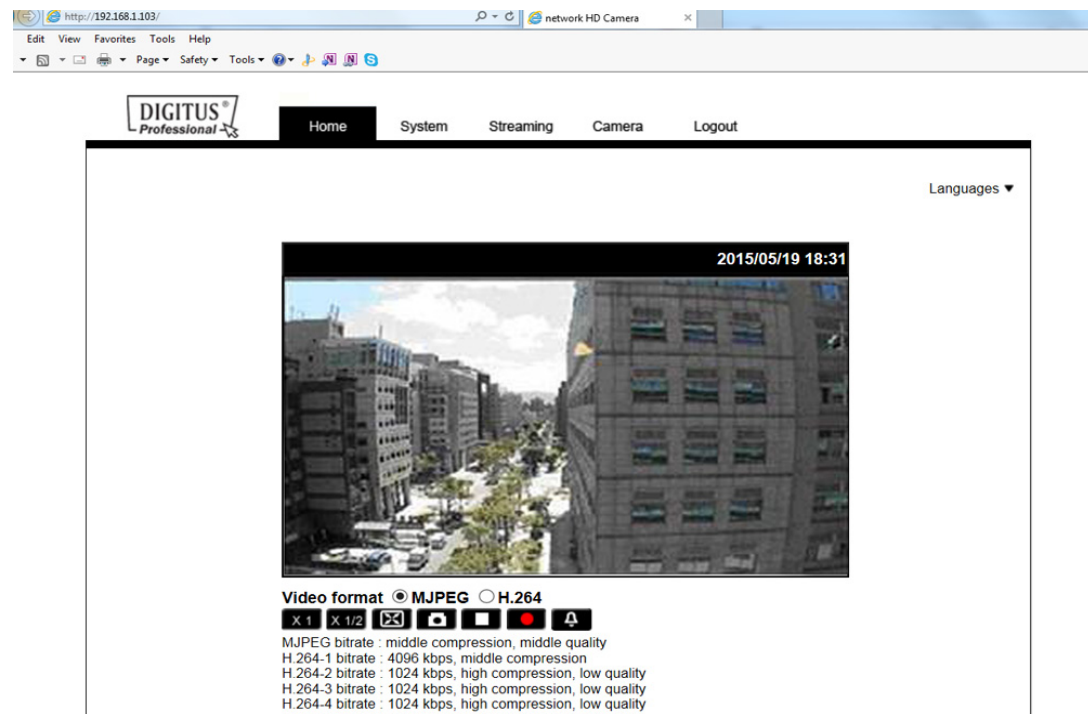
http://192.168.1.103/

network HD Camera

Edit View Favorites Tools Help

Page ▾ Safety ▾ Tools ▾

DIGITUS® Professional

Home System Streaming Camera Logout

Languages ▼

2015/05/19 18:31

Video format ◉ MJPEG ○ H.264

X 1 X 1/2

MJPEG bitrate : middle compression, middle quality
H.264-1 bitrate : 4096 kbps, middle compression
H.264-2 bitrate : 1024 kbps, high compression, low quality
H.264-3 bitrate : 1024 kbps, high compression, low quality
H.264-4 bitrate : 1024 kbps, high compression, low quality